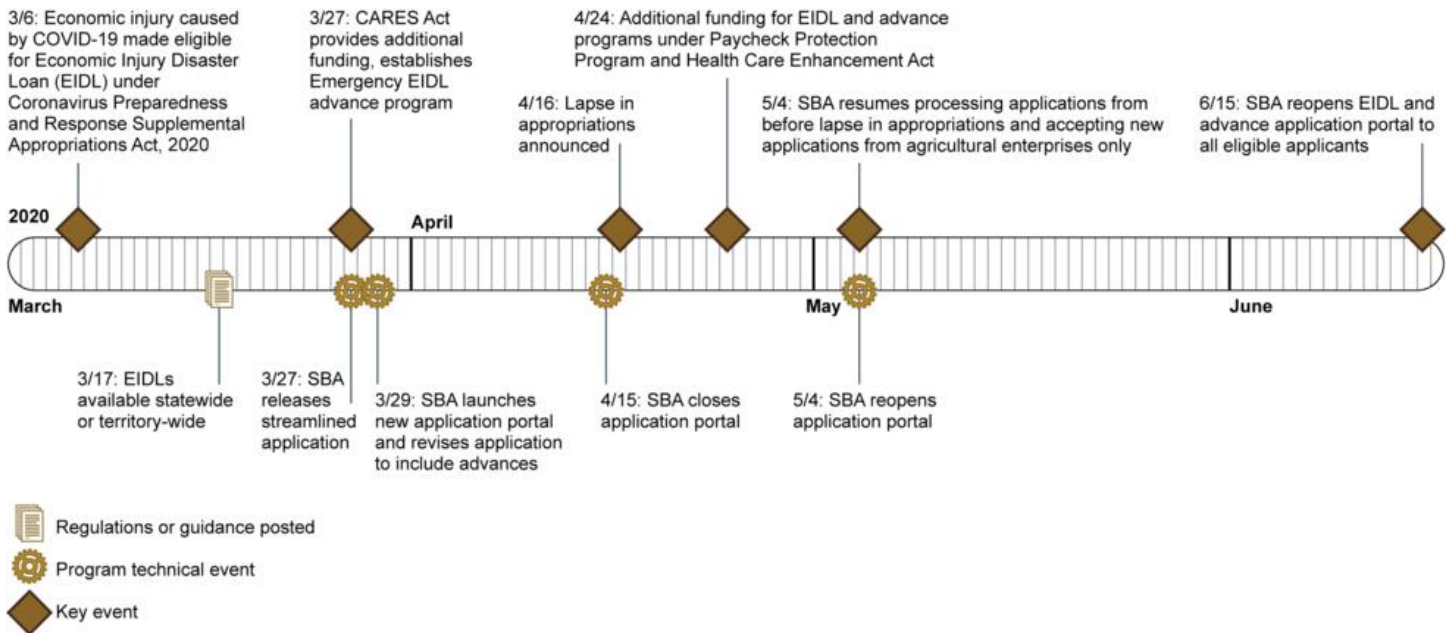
3/6: Economic injury caused by COVID-19 made eligible for Economic Injury Disaster Loan (EIDL) under Coronavirus Preparedness and Response Supplemental Appropriations Act, 2020

3/27: CARES Act provides additional funding, establishes Emergency EIDL advance program

4/24: Additional funding for EIDL and advance programs under Paycheck Protection Program and Health Care Enhancement Act

4/16: Lapse in appropriations announced

5/4: SBA resumes processing applications from before lapse in appropriations and accepting new applications from agricultural enterprises only

6/15: SBA reopens EIDL and advance application portal to all eligible applicants

2020

April

March

May

June

3/17: EIDLs available statewide or territory-wide

3/27: SBA releases streamlined application

3/29: SBA launches new application portal and revises application to include advances

4/15: SBA closes application portal

5/4: SBA reopens application portal

Regulations or guidance posted

Program technical event

Key event